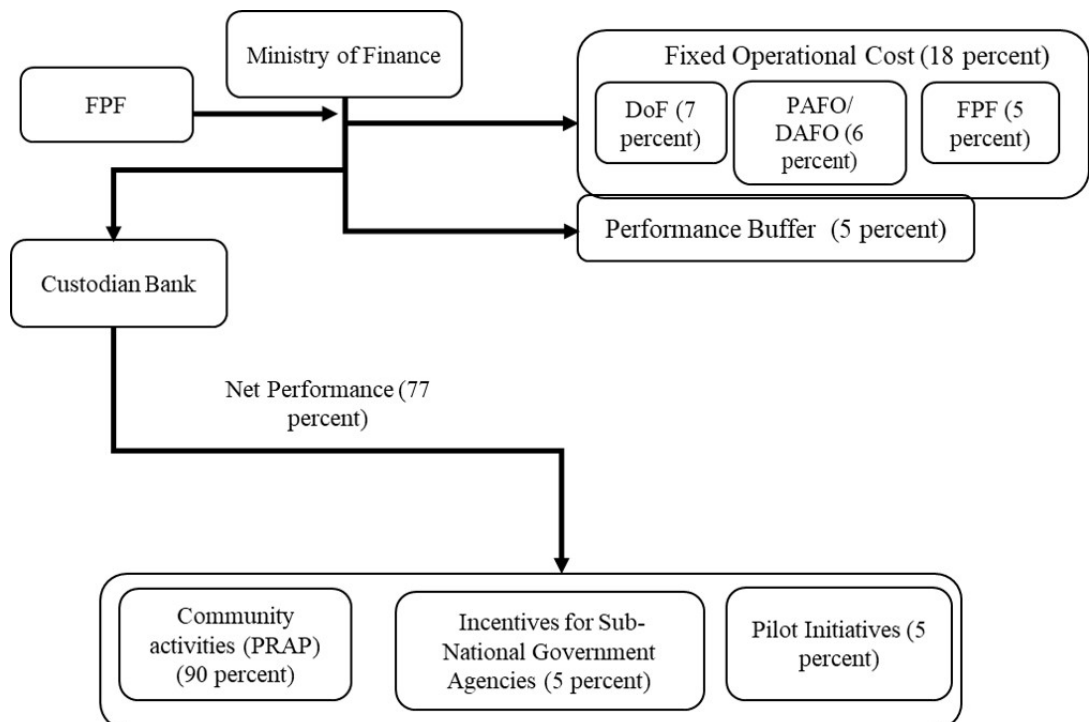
Ministry of Finance

FPF

Fixed Operational Cost (18 percent)

DoF (7 percent)

PAFO/ DAFO (6 percent)

FPF (5 percent)

Custodian Bank

Performance Buffer (5 percent)

Net Performance (77 percent)

Community activities (PRAP) (90 percent)

Incentives for Sub-National Government Agencies (5 percent)

Pilot Initiatives (5 percent)